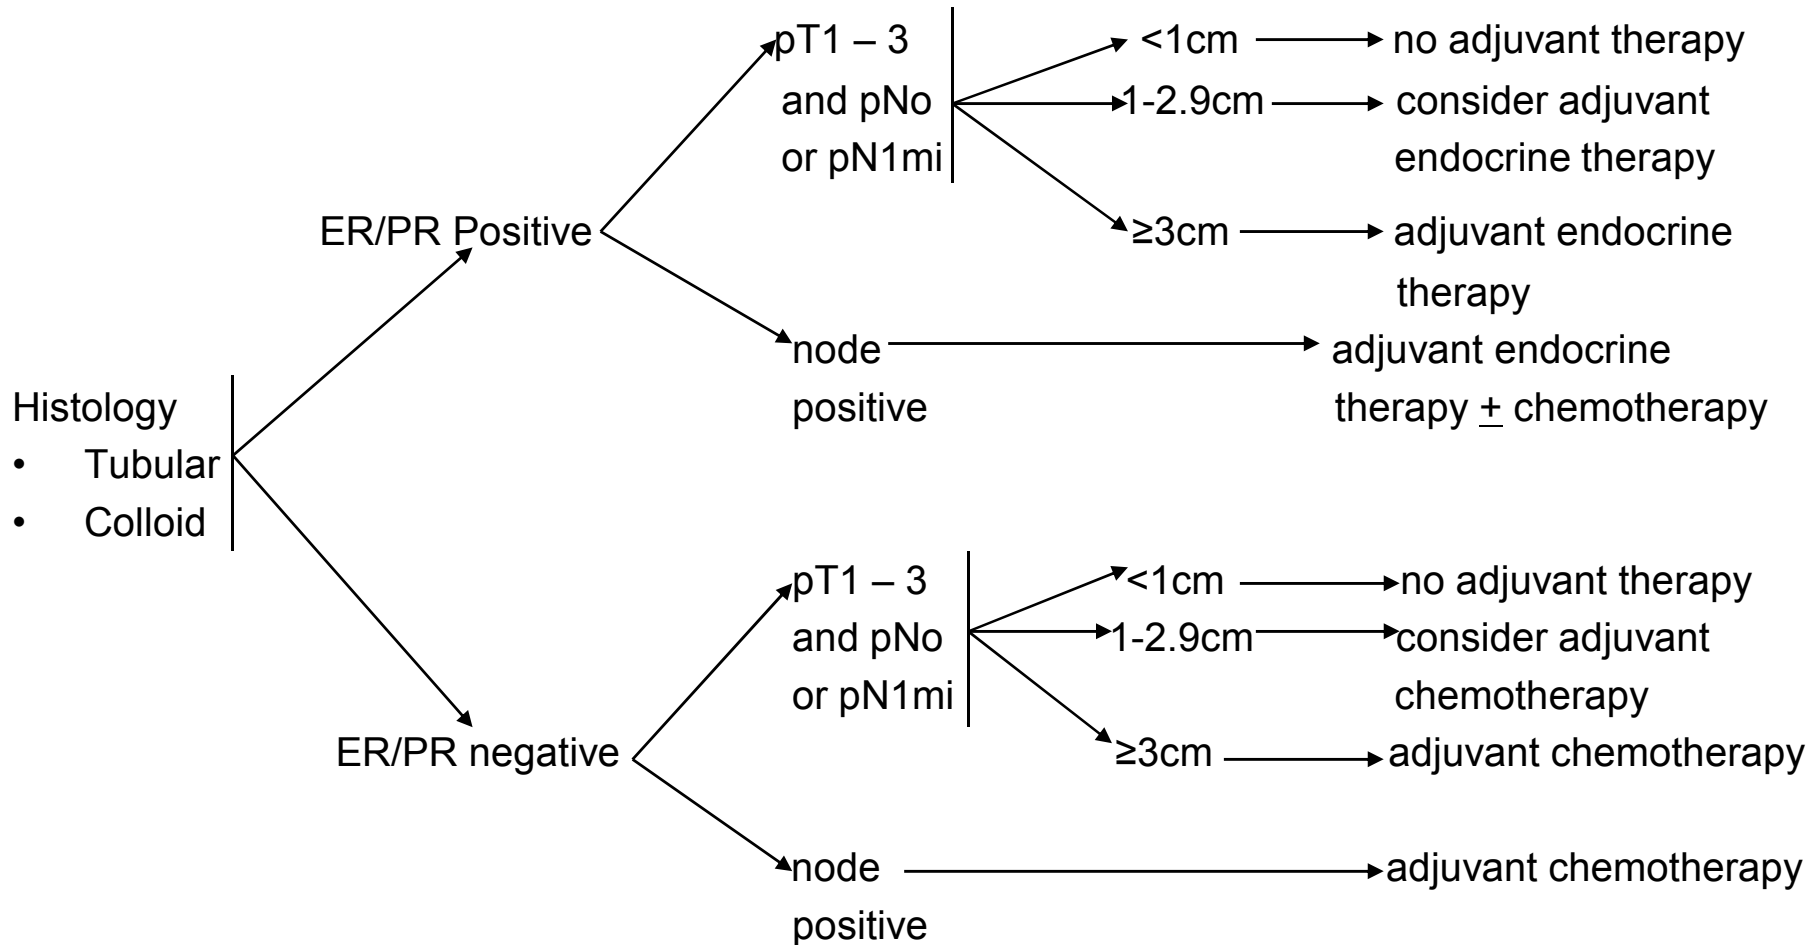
Histology
• Tubular
• Colloid

ER/PR Positive

pT1 – 3
and pNo
or pN1mi

<1cm → no adjuvant therapy
1-2.9cm → consider adjuvant endocrine therapy
≥3cm → adjuvant endocrine therapy

node positive → adjuvant endocrine therapy $\pm$ chemotherapy

ER/PR negative

pT1 – 3
and pNo
or pN1mi

<1cm → no adjuvant therapy
1-2.9cm → consider adjuvant chemotherapy
≥3cm → adjuvant chemotherapy

node positive → adjuvant chemotherapy